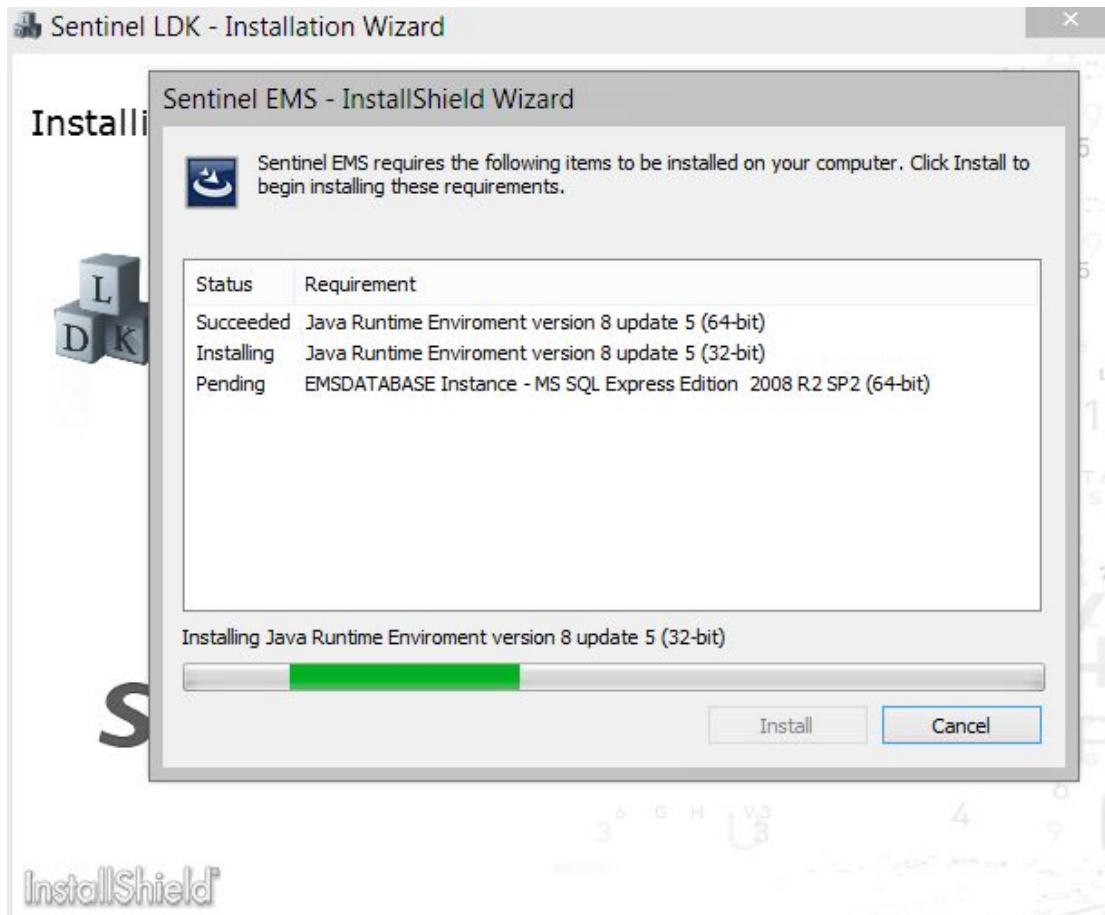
Sentinel LDK - Installation Wizard

Installi

L
D K

S

InstallShield

Sentinel EMS - InstallShield Wizard

Sentinel EMS requires the following items to be installed on your computer. Click Install to begin installing these requirements.

| Status | Requirement |
|---|---|
| Succeeded | Java Runtime Enviroment version 8 update 5 (64-bit) |
| Installing | Java Runtime Enviroment version 8 update 5 (32-bit) |
| Pending | EMSDATABASE Instance - MS SQL Express Edition 2008 R2 SP2 (64-bit) |

Installing Java Runtime Enviroment version 8 update 5 (32-bit)

Install Cancel